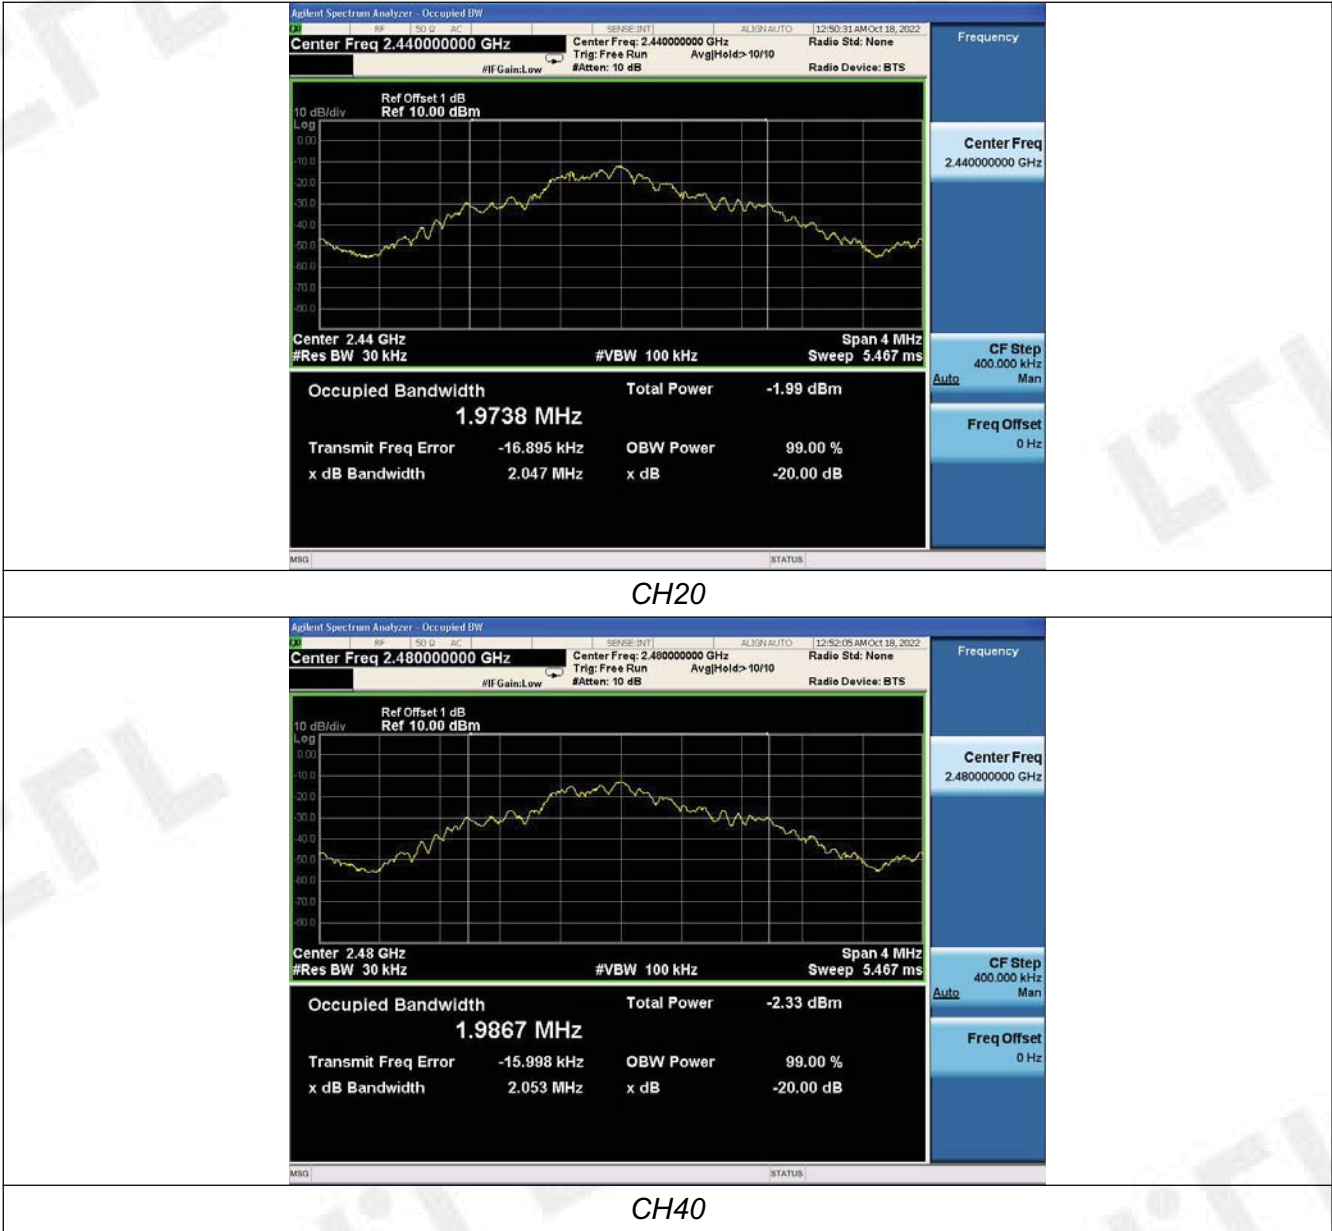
Agilent Spectrum Analyzer - Occupied BW
RF 50 Ω AC SENSE:INT ALIGN AUTO 12:50:31 AM Oct 18, 2022
Center Freq 2.440000000 GHz
Center Freq: 2.440000000 GHz
Trig: Free Run Avg|Hold:> 10/10
#IFGain:Low #Atten: 10 dB
Radio Std: None
Radio Device: BTS
Frequency

Ref Offset 1 dB
10 dB/div Ref 10.00 dBm
Log
0.00
-10.0
-20.0
-30.0
-40.0
-50.0
-60.0
-70.0
-80.0

Center 2.44 GHz
#Res BW 30 kHz
#VBW 100 kHz
Span 4 MHz
Sweep 5.467 ms

Occupied Bandwidth
1.9738 MHz
Total Power -1.99 dBm
Transmit Freq Error -16.895 kHz
OBW Power 99.00 %
x dB Bandwidth 2.047 MHz
x dB -20.00 dB

Center Freq
2.440000000 GHz
CF Step
400.000 kHz
Auto Man
Freq Offset
0 Hz

MSG STATUS

CH20

Agilent Spectrum Analyzer - Occupied BW
RF 50 Ω AC SENSE:INT ALIGN AUTO 12:52:05 AM Oct 18, 2022
Center Freq 2.480000000 GHz
Center Freq: 2.480000000 GHz
Trig: Free Run Avg|Hold:> 10/10
#IFGain:Low #Atten: 10 dB
Radio Std: None
Radio Device: BTS
Frequency

Ref Offset 1 dB
10 dB/div Ref 10.00 dBm
Log
0.00
-10.0
-20.0
-30.0
-40.0
-50.0
-60.0
-70.0
-80.0

Center 2.48 GHz
#Res BW 30 kHz
#VBW 100 kHz
Span 4 MHz
Sweep 5.467 ms

Occupied Bandwidth
1.9867 MHz
Total Power -2.33 dBm
Transmit Freq Error -15.998 kHz
OBW Power 99.00 %
x dB Bandwidth 2.053 MHz
x dB -20.00 dB

Center Freq
2.480000000 GHz
CF Step
400.000 kHz
Auto Man
Freq Offset
0 Hz

MSG STATUS

CH40